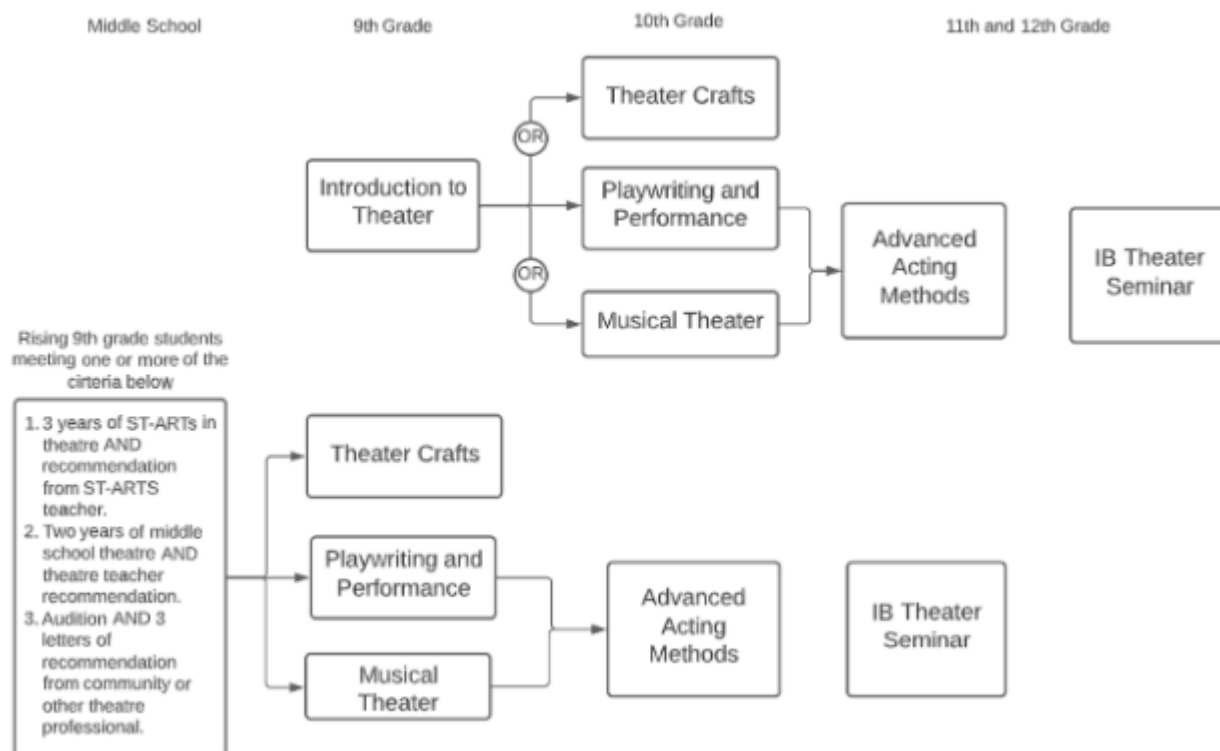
Middle School

9th Grade

10th Grade

11th and 12th Grade

Introduction to Theater

OR

OR

Theater Crafts

Playwriting and Performance

Musical Theater

Advanced Acting Methods

IB Theater Seminar

Rising 9th grade students meeting one or more of the cirteria below

1. 3 years of ST-ARTs in theatre AND recommendation from ST-ARTS teacher.
2. Two years of middle school theatre AND theatre teacher recommendation.
3. Audition AND 3 letters of recommendation from community or other theatre professional.

Theater Crafts

Playwriting and Performance

Musical Theater

Advanced Acting Methods

IB Theater Seminar